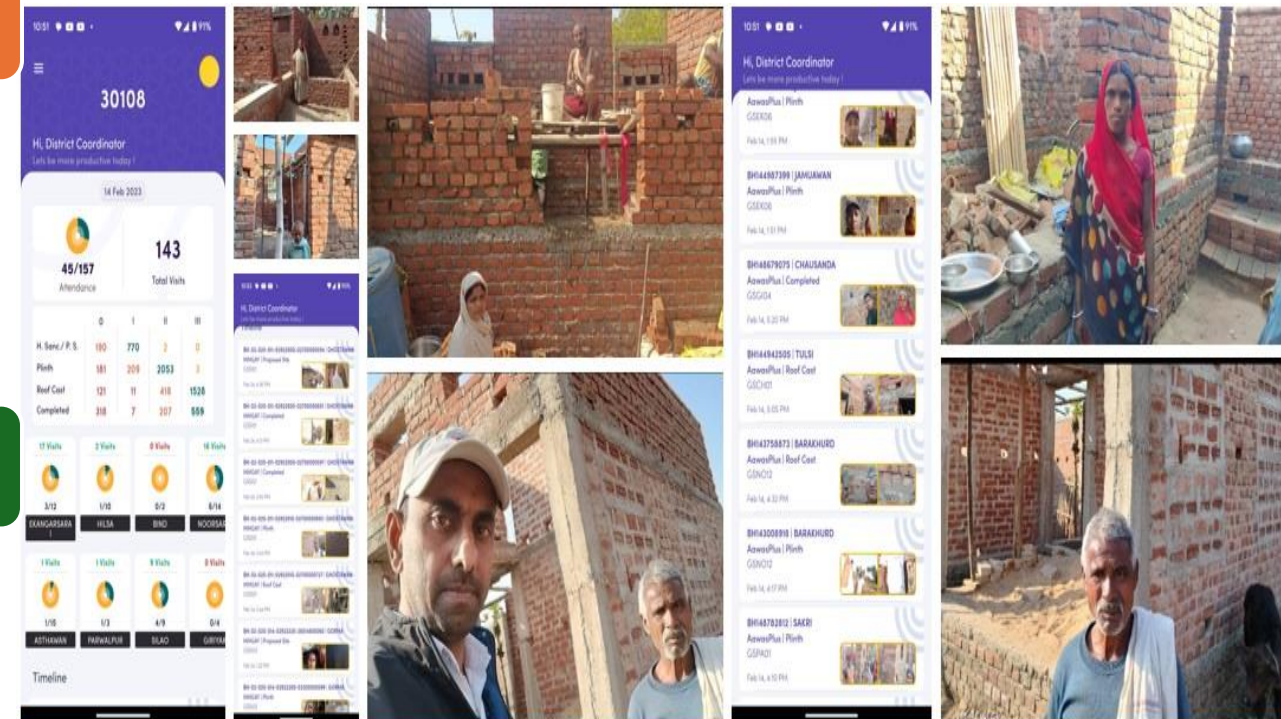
10:51 91%

30108

Hi, District Coordinator
Lets be more productive today !

14 Feb 2023

45/157
Attendance

143
Total Visits

| | 0 | I | II | III |
|---|---|---|---|---|
| H. Sanc./ P. S. | 190 | 770 | 2 | 0 |
| Plinth | 181 | 209 | 2053 | 3 |
| Roof Cast | 121 | 11 | 418 | 1528 |
| Completed | 318 | 7 | 207 | 559 |

17 Visits 3/12 EKANGARSARA
2 Visits 1/10 HILSA
0 Visits 0/2 BIND
16 Visits 6/14 NOORSA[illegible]

1 Visits 1/10 ASTHAWAN
1 Visits 1/3 PARWALPUR
9 Visits 4/9 SILAO
0 Visits 0/4 GIRIYA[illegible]

Timeline

Hi, District Coordinator
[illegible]

10:51 91%
Hi, District Coordinator
Lets be more productive today !

AawasPlus | Plinth
GSEK06
Feb 14, 1:59 PM

BH144987399 | JAMUAWAN
AawasPlus | Plinth
GSEK06
Feb 14, 1:51 PM

BH148679075 | CHAUSANDA
AawasPlus | Completed
GSGI04
Feb 14, 5:20 PM

BH144942505 | TULSI
AawasPlus | Roof Cast
GSCH01
Feb 14, 5:05 PM

BH143758873 | BARAKHURD
AawasPlus | Roof Cast
GSNO12
Feb 14, 4:32 PM

BH143008918 | BARAKHURD
AawasPlus | Plinth
GSNO12
Feb 14, 4:17 PM

BH146782812 | SAKRI
AawasPlus | Plinth
GSPA01
Feb 14, 4:10 PM